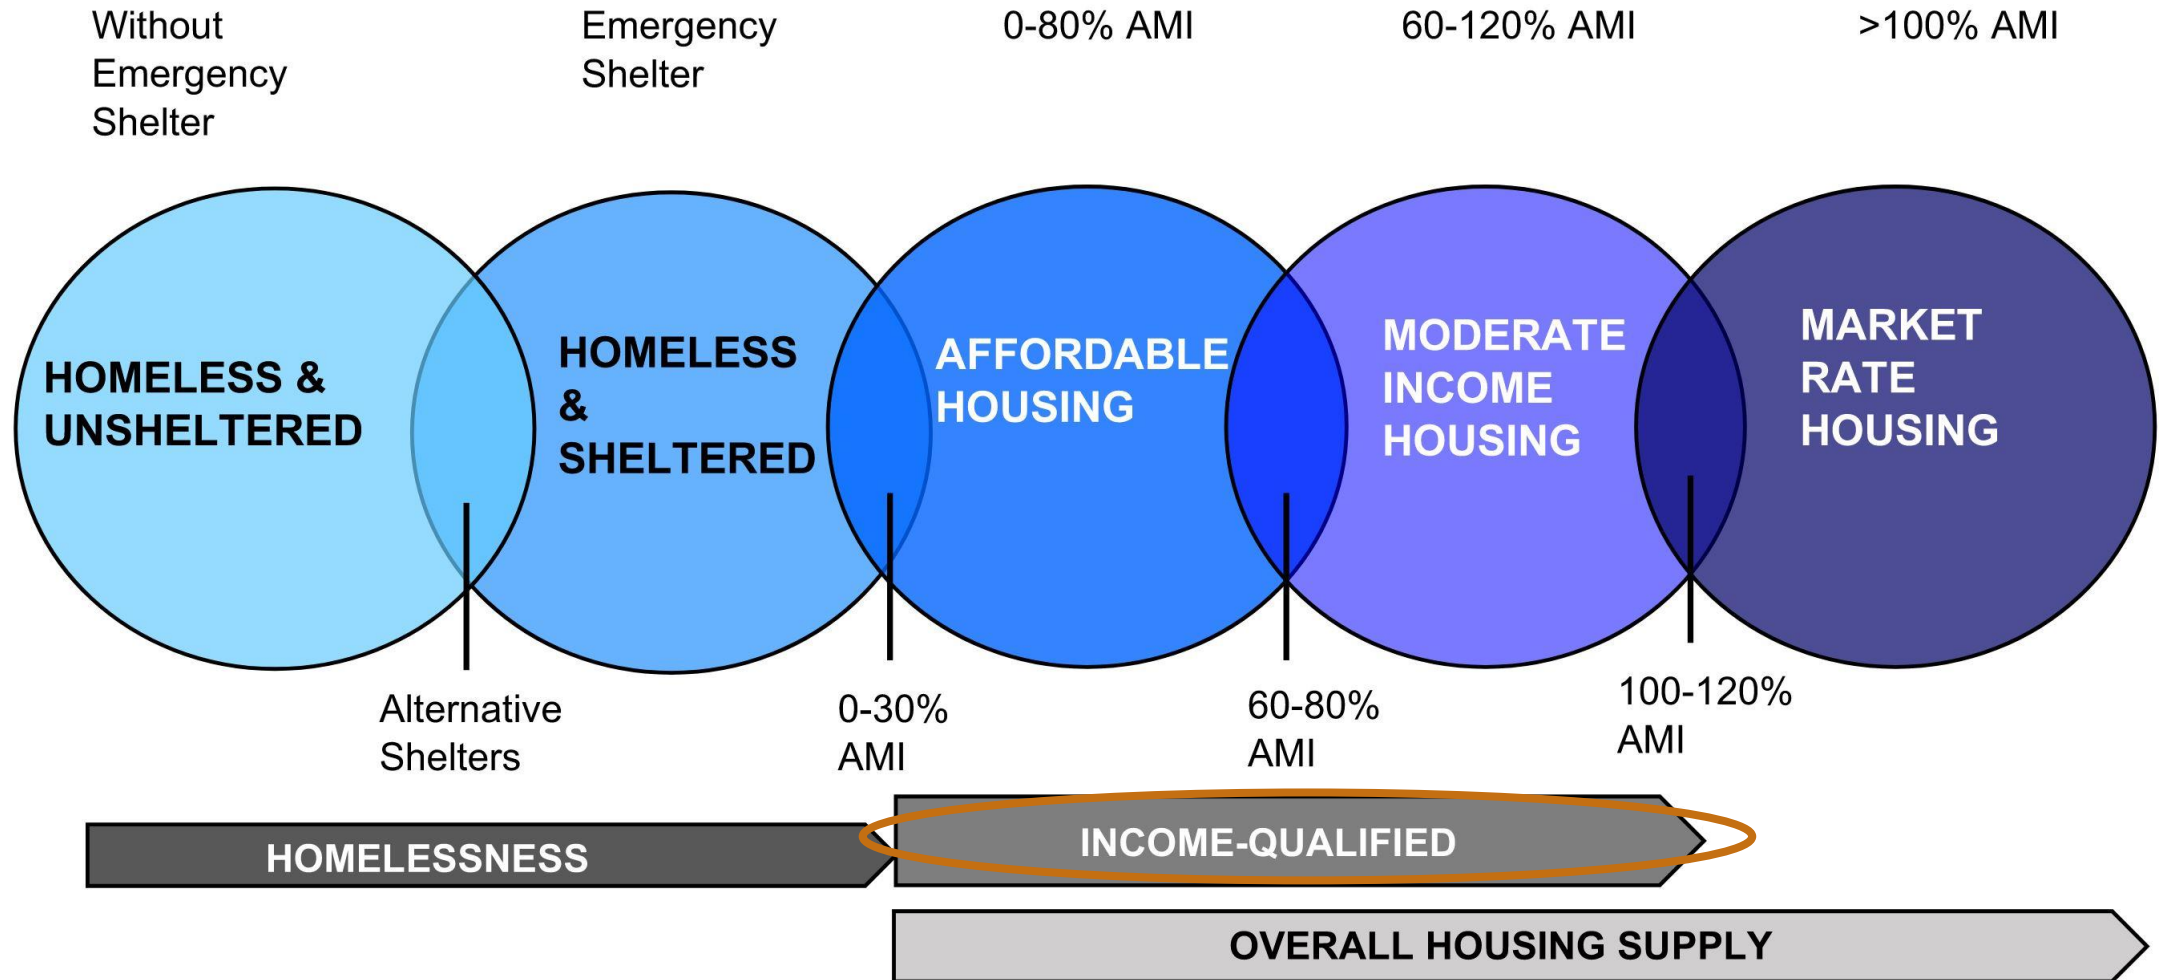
Without Emergency Shelter

Emergency Shelter

0-80% AMI

60-120% AMI

>100% AMI

HOMELESS & UNSHELTERED

HOMELESS & SHELTERED

AFFORDABLE HOUSING

MODERATE INCOME HOUSING

MARKET RATE HOUSING

Alternative Shelters

0-30% AMI

60-80% AMI

100-120% AMI

HOMELESSNESS

INCOME-QUALIFIED

OVERALL HOUSING SUPPLY